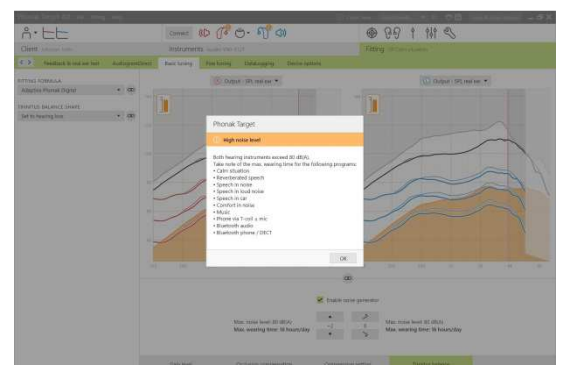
Client

Instruments

Fitting

Connect

Feedback & real ear test

AudiogramDirect

Basic tuning

Fine tuning

Datalogging

Device options

FITTING FORMULA

Adaptive Phonak Digital

BINAURAL BALANCE (SHAP)

Set to hearing loss

Output - SPL real ear

Output - SPL real ear

Phonak Target

High noise level

Both hearing instruments exceed 80 dB(A).
Take note of the max. wearing time for the following programs:
• Calm situation
• Reverberant speech
• Speech in noise
• Speech in loud noise
• Speech in car
• Comfort in noise
• Music
• Phone via T-coil + mic
• Bluetooth audio
• Bluetooth phone / DECT

OK

Enable noise generator

Max. noise level: 80 dB(A)
Max. wearing time: 16 hours/day

Max. noise level: 80 dB(A)
Max. wearing time: 16 hours/day